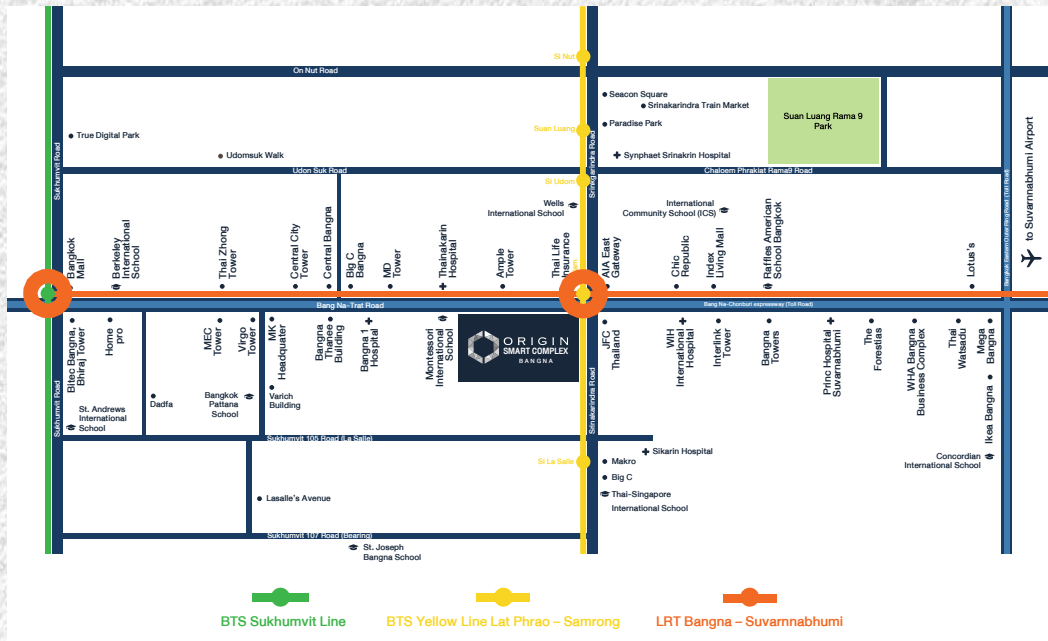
Si Nut
On Nut Road
Seacon Square
Srinakarindra Train Market
Suan Luang Rama 9 Park
to Suvarnnabhumi Airport
True Digital Park
Suan Luang
Paradise Park
Synphaet Srinakrin Hospital
Srinakarindra Road
Udomsuk Walk
Udon Suk Road
Chaloem Phrakiat Rama9 Road
Sukhumvit Road
Si Udom
Wells International School
International Community School (ICS)
Bangna-Bang Pakong Outer Ring Road (Toll Road)
Bangkok Mall
Berkeley International School
Thai Zhong Tower
Central City Tower
Central Bangna
Big C Bangna
MD Tower
Thainakarin Hospital
Ample Tower
Thai Life Insurance
AIA East Gateway
Chic Republic
Index Living Mall
Raffles American School Bangkok
Lotus's
Bang Na-Trat Road
Bang Na-Chonburi expressway (Toll Road)
Bitec Bangna, Bhiraj Tower
Home pro
MEC Tower
Virgo Tower
MK Headquater
Bangna Thanee Building
Bangna 1 Hospital
Montessori International School
ORIGIN SMART COMPLEX BANGNA
JFC Thailand
WH International Hospital
Interlink Tower
Bangna Towers
Prino Hospital Suvarnabhumi
The Forestias
WHA Bangna Business Complex
Thai Watsadu
Mega Bangna
Dadfa
Bangkok Pattana School
Varich Building
St. Andrews International School
Srinakarindra Road
Ikea Bangna
Sukhumvit 105 Road (La Salle)
Sikarin Hospital
Si La Salle
Makro
Concordian International School
Big C
Lasalle's Avenue
Thai-Singapore International School
Sukhumvit 107 Road (Bearing)
St. Joseph Bangna School
BTS Sukhumvit Line
BTS Yellow Line Lat Phrao – Samrong
LRT Bangna – Suvarnnabhumi